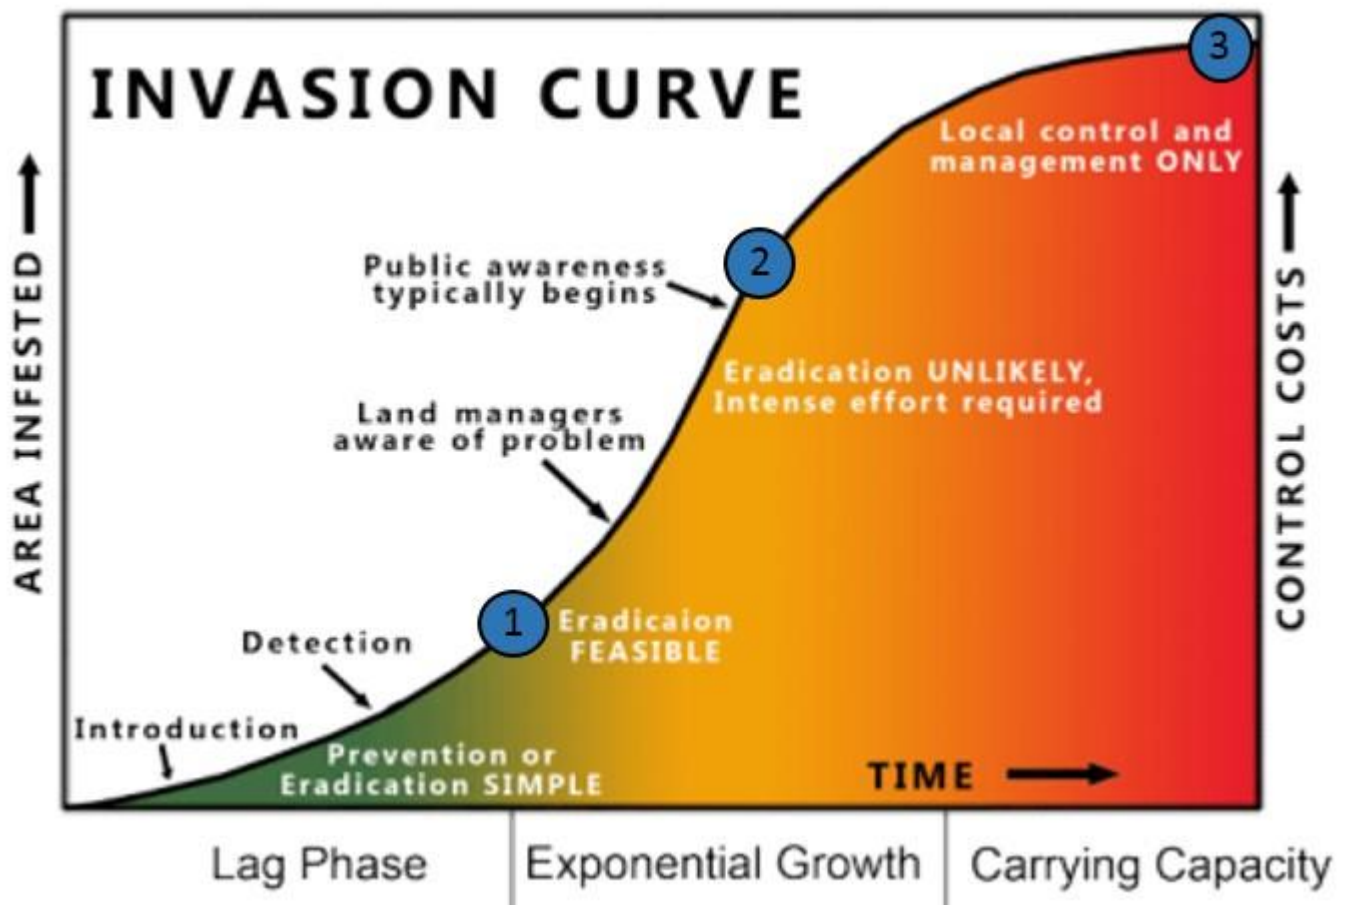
INVASION CURVE

AREA INFESTED

CONTROL COSTS

3

Local control and management ONLY

2

Public awareness typically begins

Eradication UNLIKELY, Intense effort required

Land managers aware of problem

1

Eradicaion FEASIBLE

Detection

Introduction

Prevention or Eradication SIMPLE

TIME

Lag Phase

Exponential Growth

Carrying Capacity